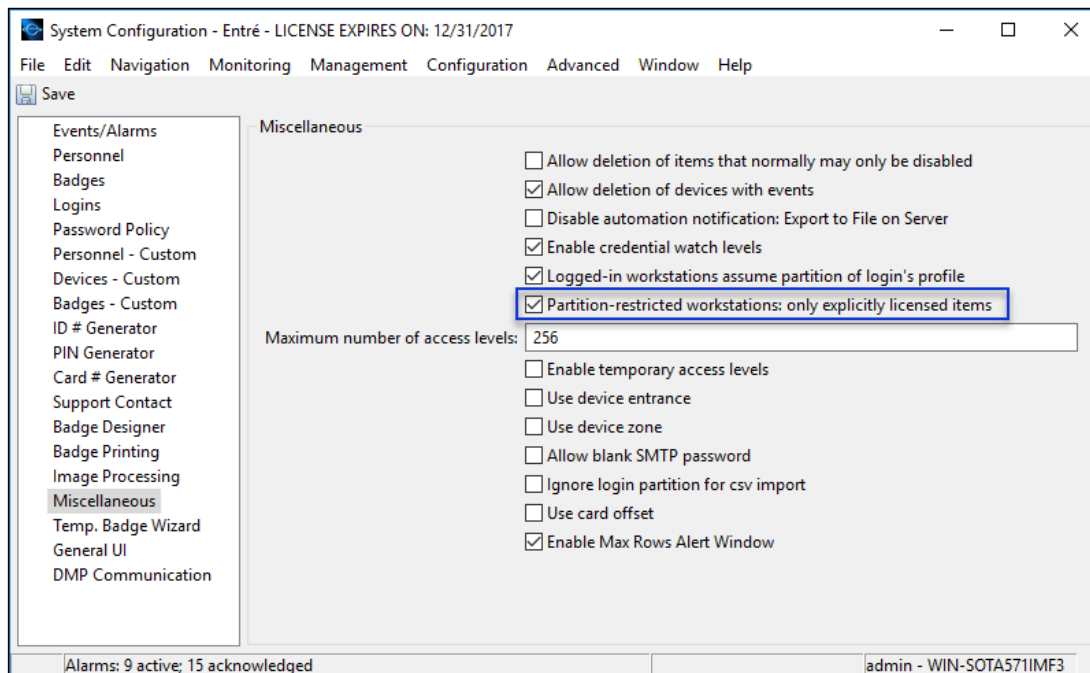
System Configuration - Entré - LICENSE EXPIRES ON: 12/31/2017

File Edit Navigation Monitoring Management Configuration Advanced Window Help

Save

Events/Alarms
Personnel
Badges
Logins
Password Policy
Personnel - Custom
Devices - Custom
Badges - Custom
ID # Generator
PIN Generator
Card # Generator
Support Contact
Badge Designer
Badge Printing
Image Processing
Miscellaneous
Temp. Badge Wizard
General UI
DMP Communication

Miscellaneous

Allow deletion of items that normally may only be disabled
Allow deletion of devices with events
Disable automation notification: Export to File on Server
Enable credential watch levels
Logged-in workstations assume partition of login's profile
Partition-restricted workstations: only explicitly licensed items

Maximum number of access levels: 256

Enable temporary access levels
Use device entrance
Use device zone
Allow blank SMTP password
Ignore login partition for csv import
Use card offset
Enable Max Rows Alert Window

Alarms: 9 active; 15 acknowledged

admin - WIN-SOTA571IMF3